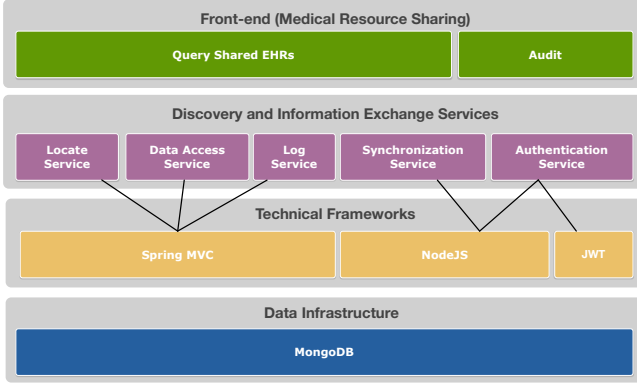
Front-end (Medical Resource Sharing)

Query Shared EHRs

Audit

Discovery and Information Exchange Services

Locate Service

Data Access Service

Log Service

Synchronization Service

Authentication Service

Technical Frameworks

Spring MVC

NodeJS

JWT

Data Infrastructure

MongoDB